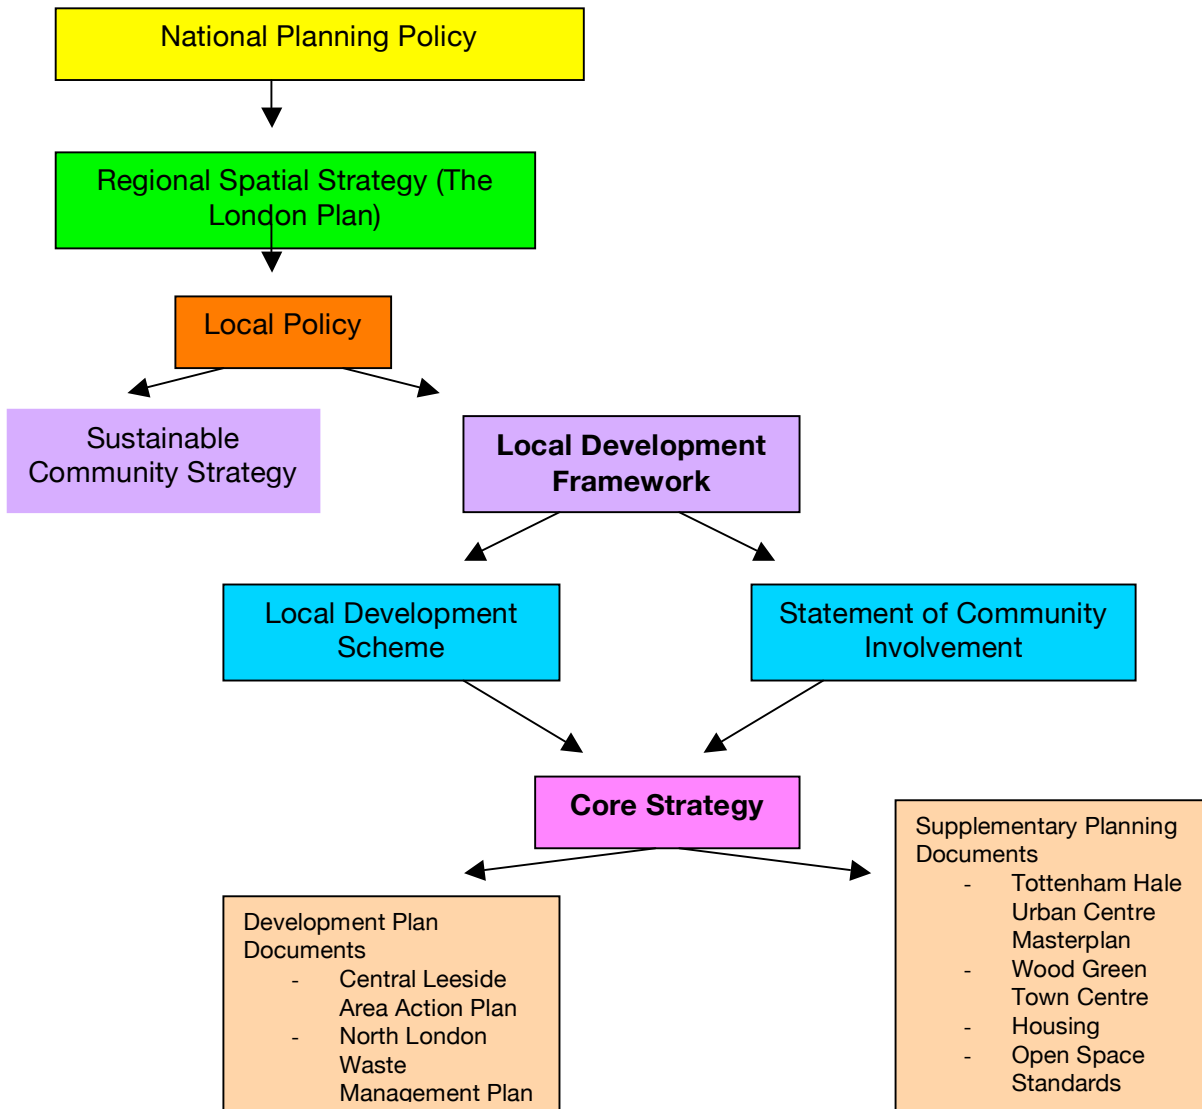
National Planning Policy

Regional Spatial Strategy (The London Plan)

Local Policy

Sustainable Community Strategy

**Local Development Framework**

Local Development Scheme

Statement of Community Involvement

**Core Strategy**

Supplementary Planning Documents
- Tottenham Hale Urban Centre Masterplan
- Wood Green Town Centre
- Housing
- Open Space Standards

Development Plan Documents
- Central Leeside Area Action Plan
- North London Waste Management Plan